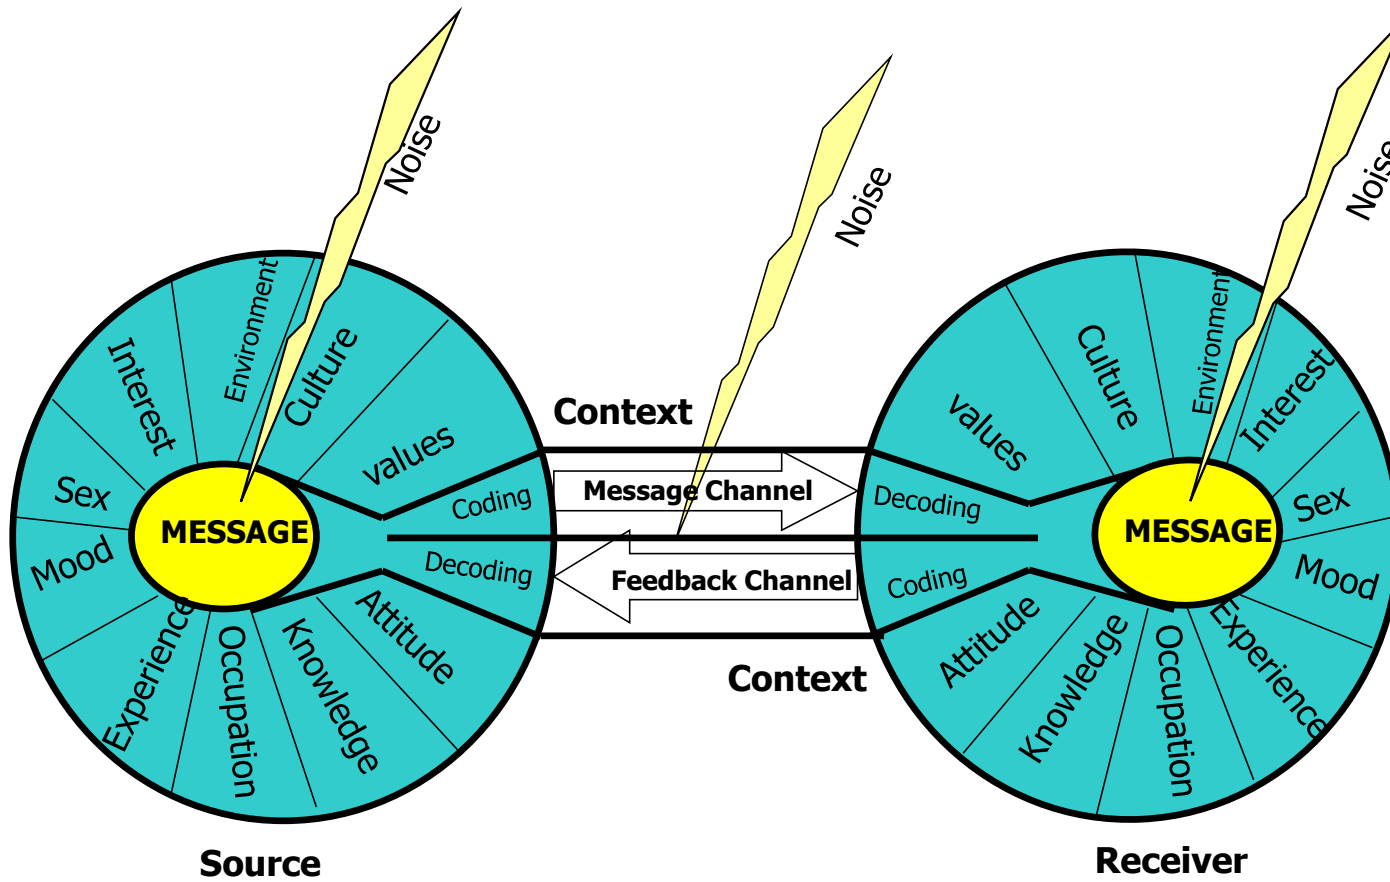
Noise

Environment
Interest
Culture
values
Sex
MESSAGE
Coding
Decoding
Mood
Experience
Occupation
Knowledge
Attitude

Source

Noise

Context
Message Channel
Feedback Channel
Context

Noise

Environment
Culture
values
Interest
Decoding
MESSAGE
Sex
Coding
Mood
Attitude
Knowledge
Occupation
Experience

Receiver